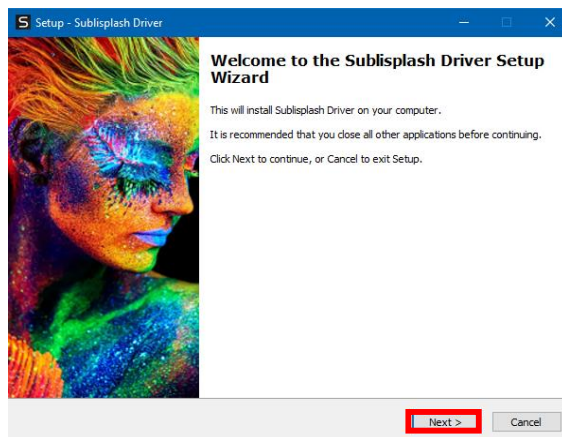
S Setup - Sublisplash Driver

Welcome to the Sublisplash Driver Setup Wizard

This will install Sublisplash Driver on your computer.

It is recommended that you close all other applications before continuing.

Click Next to continue, or Cancel to exit Setup.

Next >

Cancel